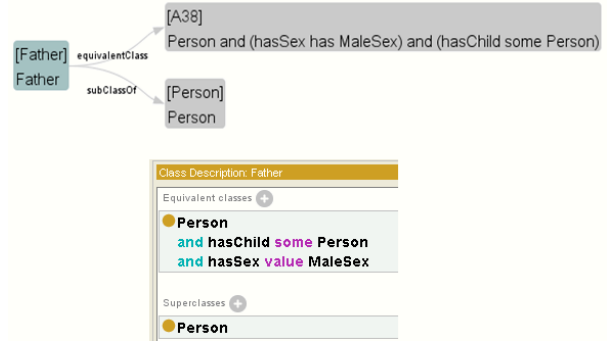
[Father]
Father

equivalentClass

[A38]
Person and (hasSex has MaleSex) and (hasChild some Person)

subClassOf

[Person]
Person

Class Description: Father

Equivalent classes

Person
and hasChild some Person
and hasSex value MaleSex

Superclasses

Person